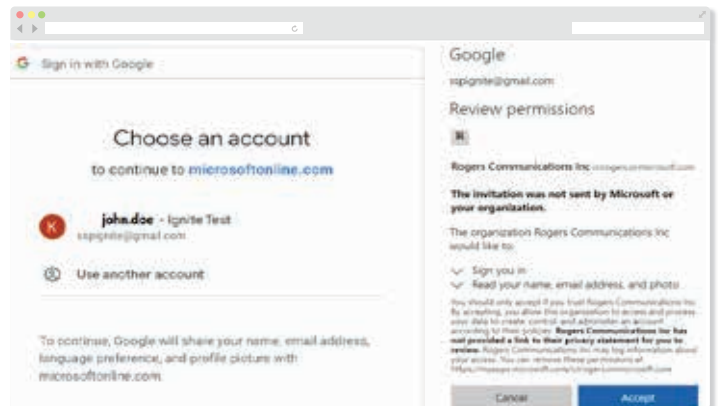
G Sign in with Google

Choose an account

to continue to microsoftonline.com

K john.doe - Ignite Test
sspignite@gmail.com

Use another account

To continue, Google will share your name, email address, language preference, and profile picture with microsoftonline.com.

Google

sspignite@gmail.com

Review permissions

Rogers Communications Inc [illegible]

The invitation was not sent by Microsoft or your organization.

The organization Rogers Communications Inc would like to:

Sign you in

Read your name, email address, and photo

You should only accept if you trust Rogers Communications Inc. By accepting, you allow this organization to access and process your data to create, control, and administer an account according to their policies. Rogers Communications Inc has not provided a link to their privacy statement for you to review. Rogers Communications Inc may log information about your access. You can remove these permissions at https://myapps.microsoft.com/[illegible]

Cancel

Accept